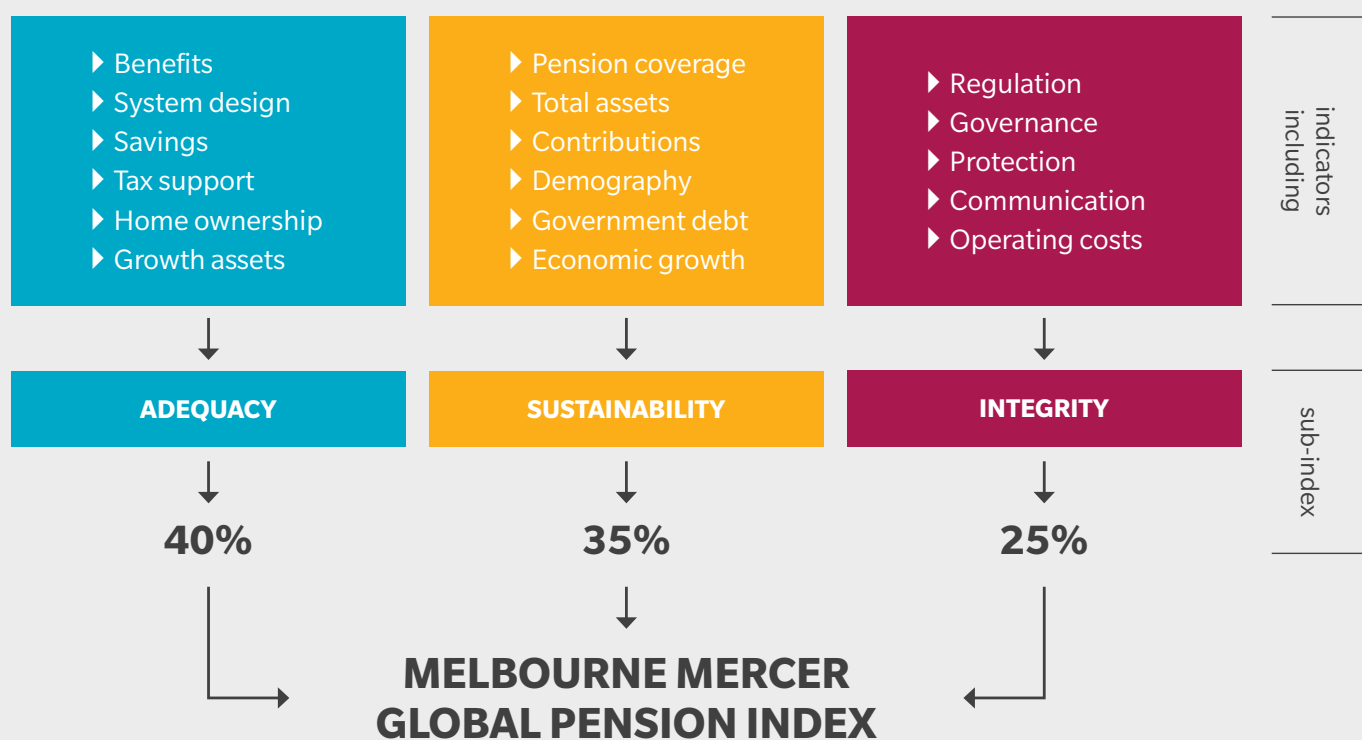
Benefits
System design
Savings
Tax support
Home ownership
Growth assets

Pension coverage
Total assets
Contributions
Demography
Government debt
Economic growth

Regulation
Governance
Protection
Communication
Operating costs

indicators including

ADEQUACY

SUSTAINABILITY

INTEGRITY

sub-index

40%

35%

25%

MELBOURNE MERCER GLOBAL PENSION INDEX